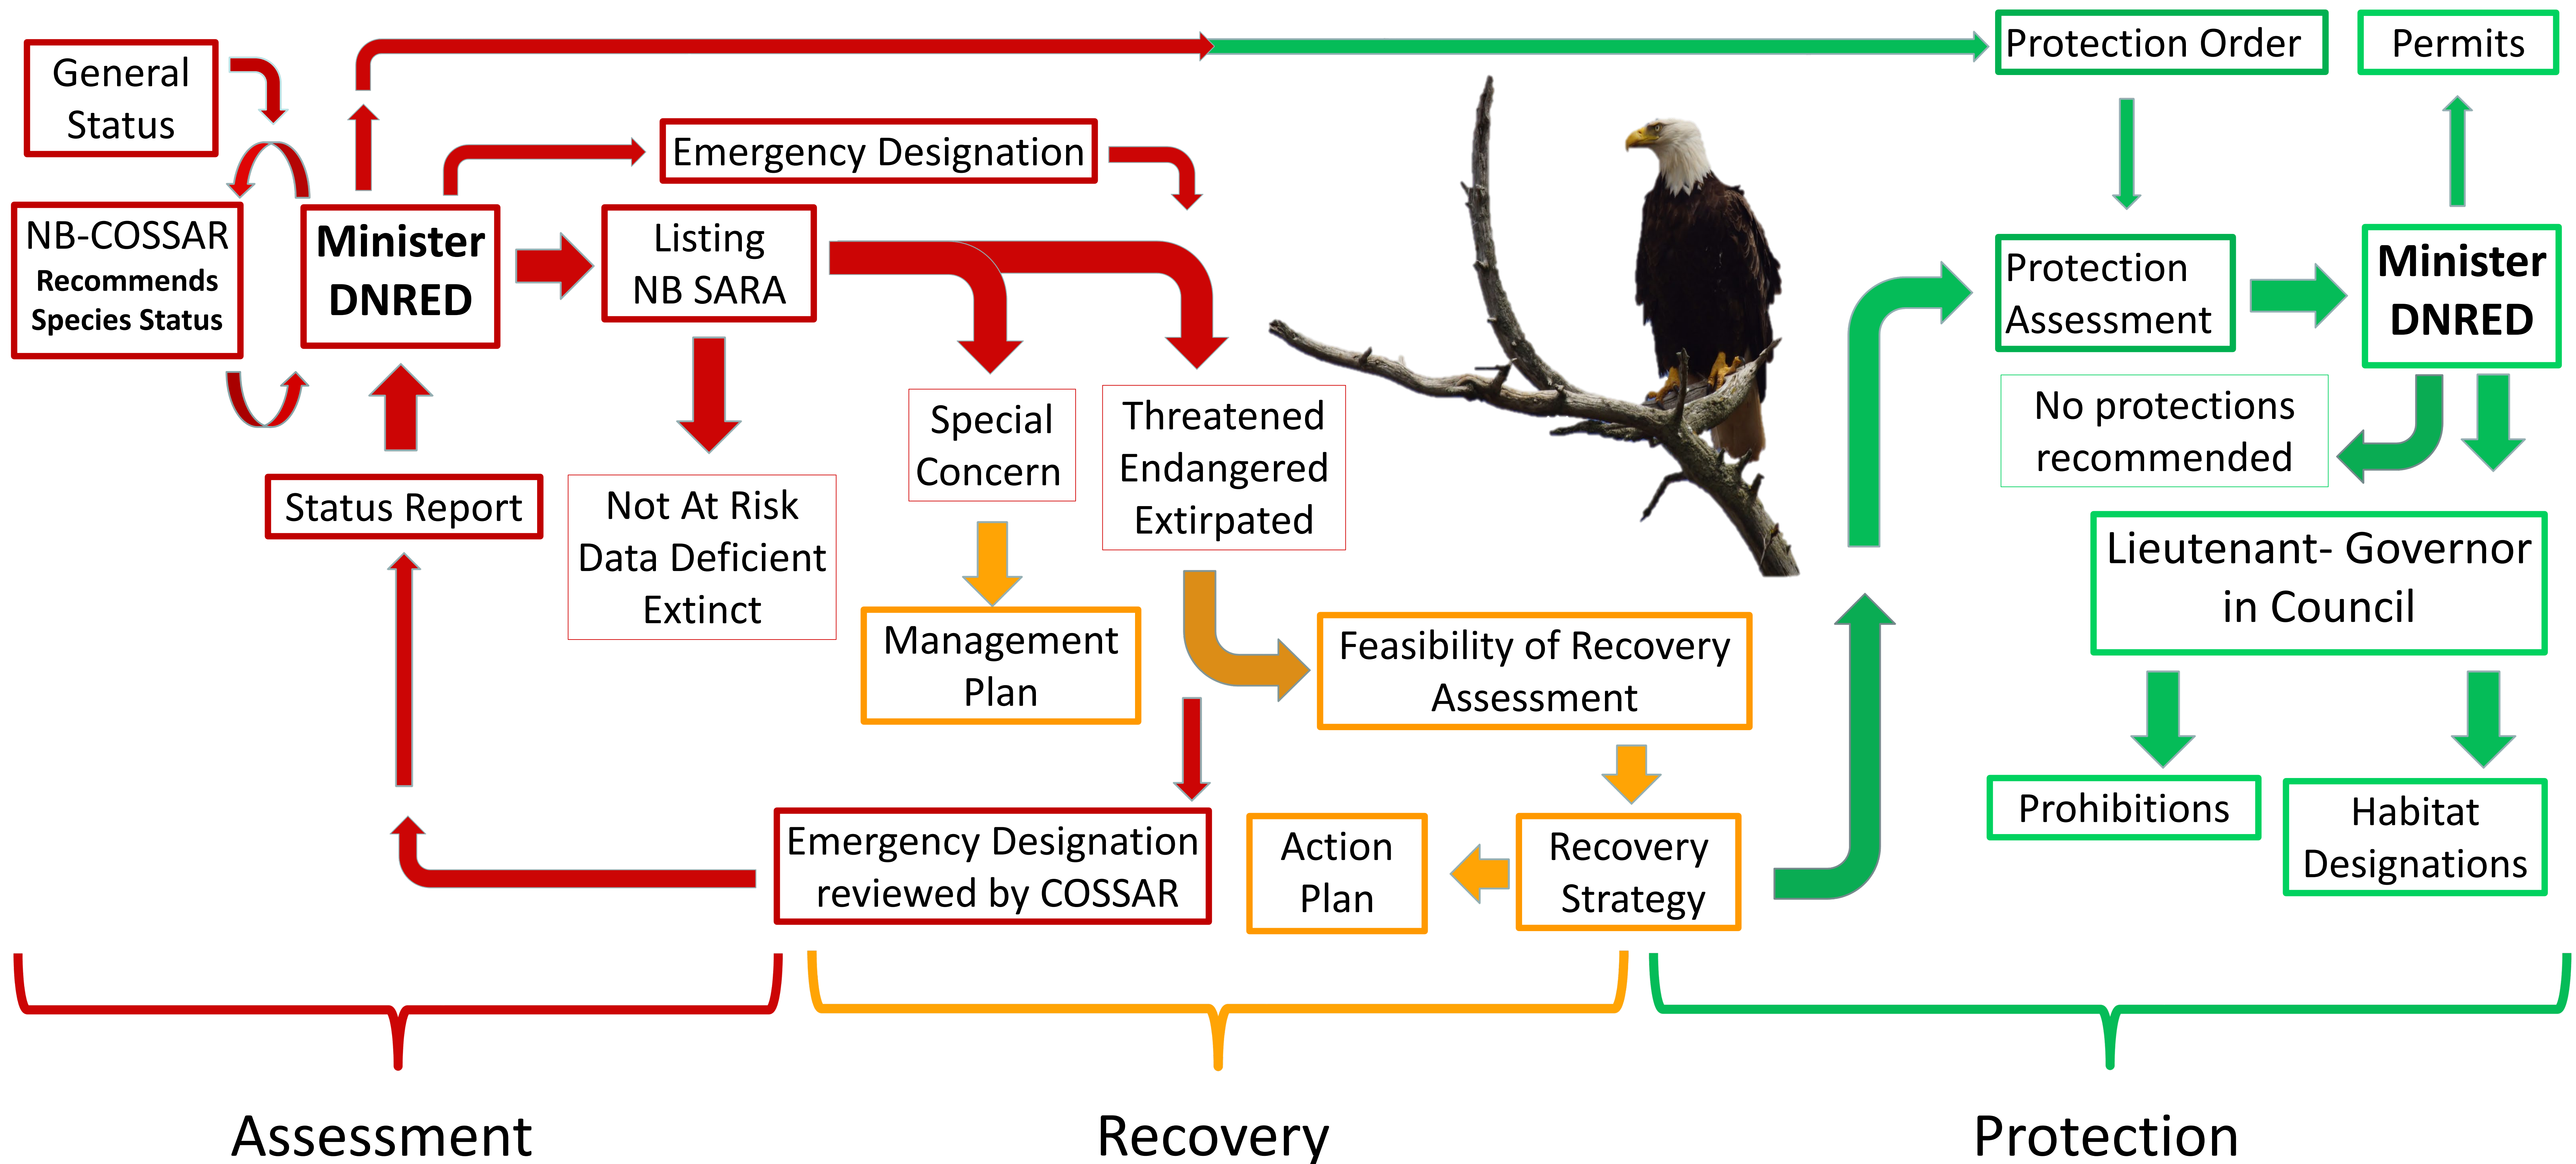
General Status

NB-COSSAR Recommends Species Status

Minister DNRED

Emergency Designation

Listing NB SARA

Protection Order

Permits

Status Report

Not At Risk Data Deficient Extinct

Special Concern

Threatened Endangered Extirpated

Protection Assessment

Minister DNRED

No protections recommended

Lieutenant- Governor in Council

Management Plan

Feasibility of Recovery Assessment

Emergency Designation reviewed by COSSAR

Action Plan

Recovery Strategy

Prohibitions

Habitat Designations

Assessment

Recovery

Protection